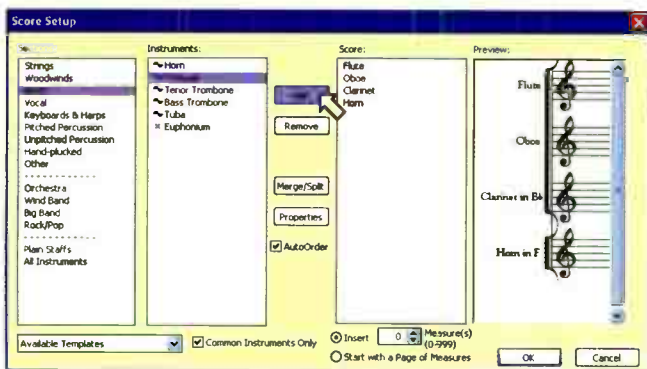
Score Setup

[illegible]

Strings
Woodwinds
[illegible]
Vocal
Keyboards & Harps
Pitched Percussion
Unpitched Percussion
Hand-plucked
Other

Orchestra
Wind Band
Big Band
Rock/Pop

Plain Staffs
All Instruments

Instruments:

Horn
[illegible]
Tenor Trombone
Bass Trombone
Tuba
Euphonium

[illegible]
Remove
Merge/Split
Properties
AutoOrder

Score:

Flute
Oboe
Clarinet
Horn

Preview:

Flute
Oboe
Clarinet in B♭
Horn in F

Available Templates
Common Instruments Only
Insert 0 Measure(s) (0-999)
Start with a Page of Measures
OK
Cancel